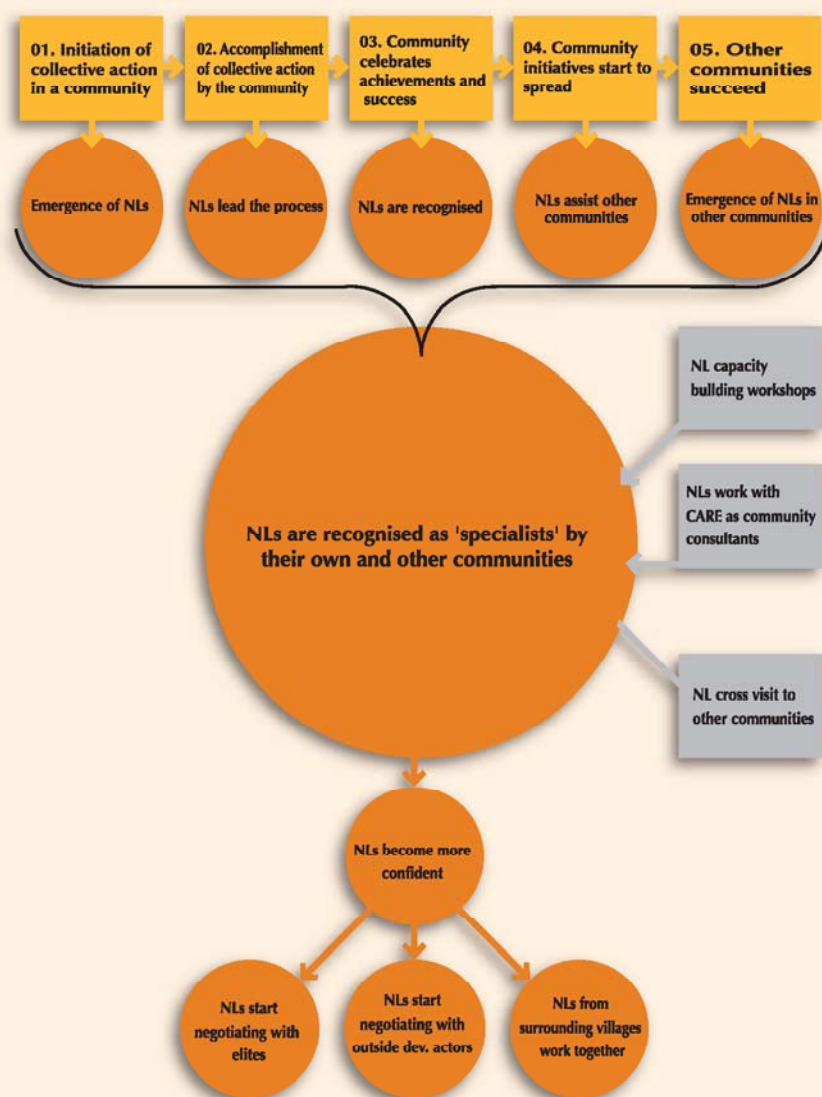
01. Initiation of collective action in a community

02. Accomplishment of collective action by the community

03. Community celebrates achievements and success

04. Community initiatives start to spread

05. Other communities succeed

Emergence of NLs

NLs lead the process

NLs are recognised

NLs assist other communities

Emergence of NLs in other communities

NLs are recognised as 'specialists' by their own and other communities

NL capacity building workshops

NLs work with CARE as community consultants

NL cross visit to other communities

NLs become more confident

NLs start negotiating with elites

NLs start negotiating with outside dev. actors

NLs from surrounding villages work together